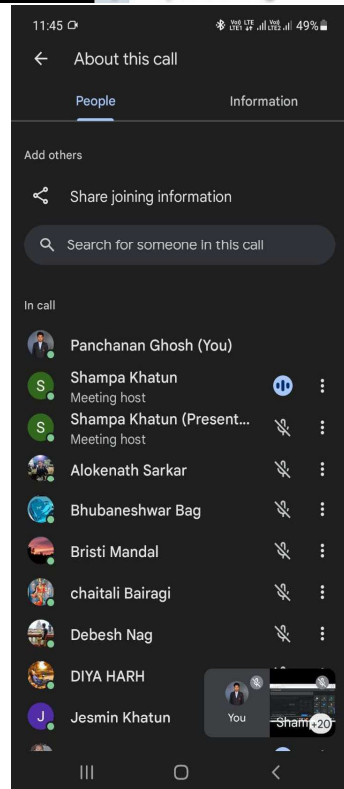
11:45

Vo) LTE LTE1 Vo) LTE2 49%

About this call

People

Information

Add others

Share joining information

Search for someone in this call

In call

Panchanan Ghosh (You)

S Shampa Khatun
Meeting host

S Shampa Khatun (Present...
Meeting host

Alokenath Sarkar

Bhubaneshwar Bag

Bristi Mandal

chaitali Bairagi

Debesh Nag

DIYA HARH

J Jesmin Khatun

You

Sham +20